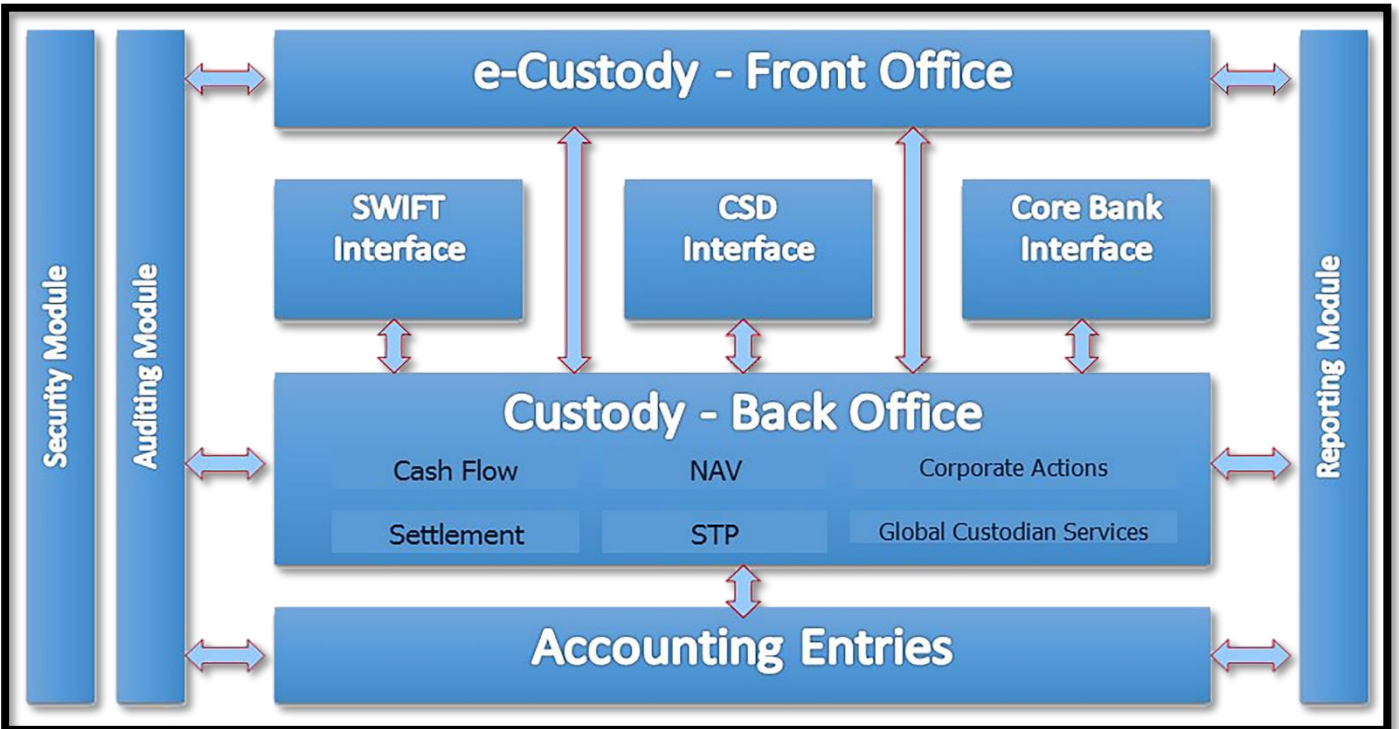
Security Module

Auditing Module

e-Custody - Front Office

SWIFT Interface

CSD Interface

Core Bank Interface

Custody - Back Office

Cash Flow

NAV

Corporate Actions

Settlement

STP

Global Custodian Services

Accounting Entries

Reporting Module